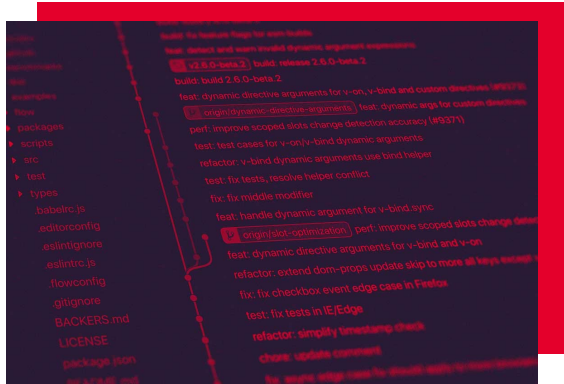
build: fix feature flags for esm builds
feat: detect and warn invalid dynamic arguments expressions
v2.6.0-beta.2 build: release 2.6.0-beta.2
build: build 2.6.0-beta.2
feat: dynamic directive arguments for v-on, v-bind and custom directives (#9373)
origin/dynamic-directive-arguments feat: dynamic args for custom directives
perf: improve scoped slots change detection accuracy (#9371)
test: test cases for v-on/v-bind dynamic arguments
refactor: v-bind dynamic arguments use bind helper
test: fix tests, resolve helper conflict
fix: fix middle modifier
feat: handle dynamic argument for v-bind.sync
origin/slot-optimization perf: improve scoped slots change detection
feat: dynamic directive arguments for v-bind and v-on
refactor: extend dom-props update skip to more all keys except
fix: fix checkbox event edge case in Firefox
test: fix tests in IE/Edge
refactor: simplify timestamp check
chore: update comment

packages
scripts
src
test
types
.babelrc.js
.editorconfig
.eslintignore
.eslintrc.js
.flowconfig
.gitignore
BACKERS.md
LICENSE
package.json